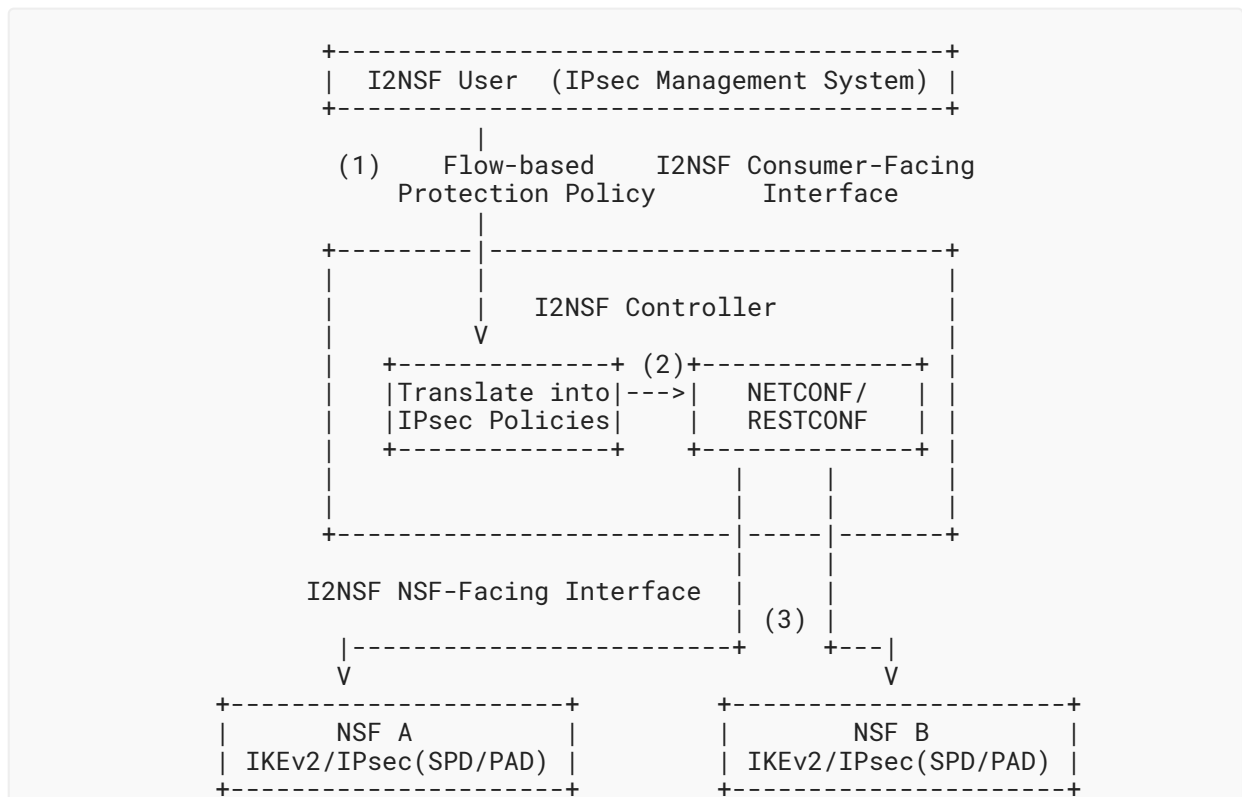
I2NSF User (IPsec Management System)

(1) Flow-based Protection Policy

I2NSF Consumer-Facing Interface

I2NSF Controller

(2)

Translate into IPsec Policies

NETCONF/ RESTCONF

I2NSF NSF-Facing Interface

(3)

V

V

V

NSF A
IKEv2/IPsec(SPD/PAD)

NSF B
IKEv2/IPsec(SPD/PAD)